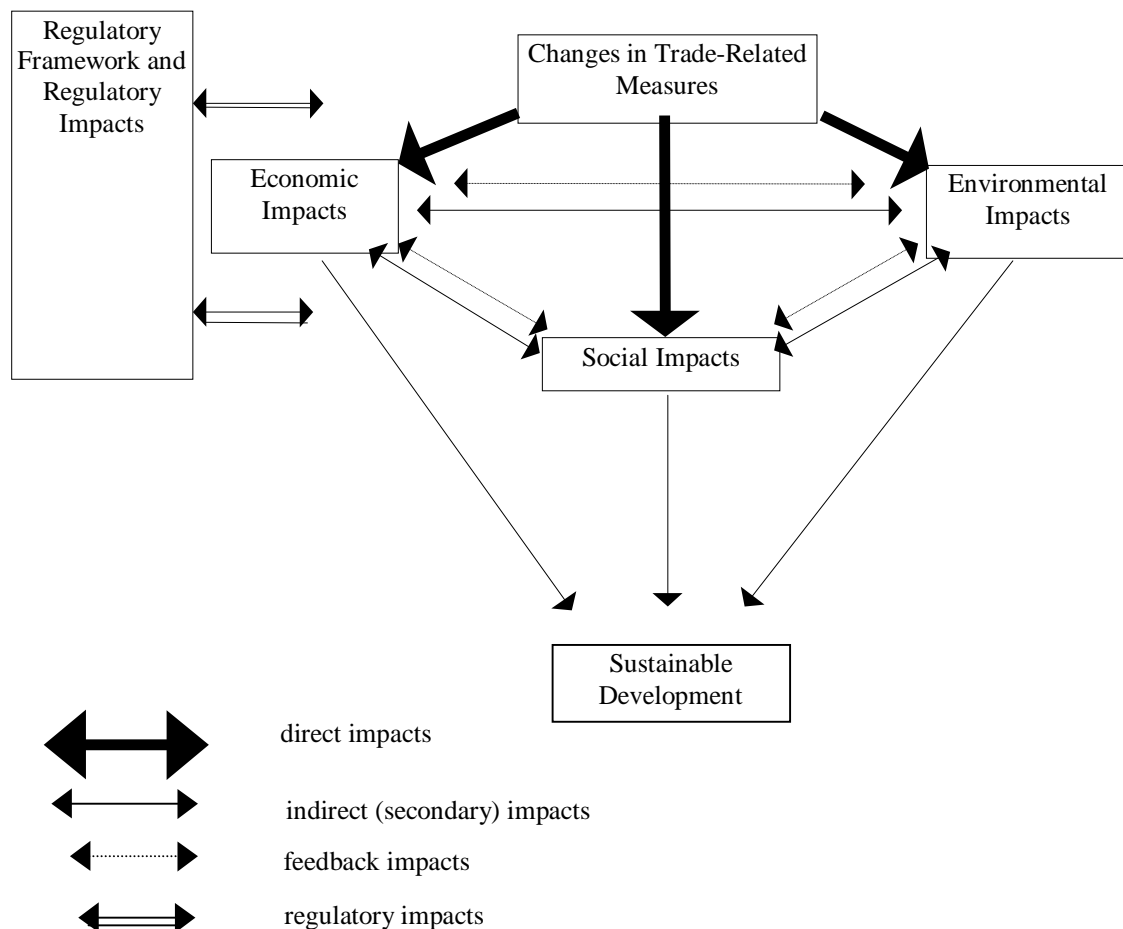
Regulatory Framework and Regulatory Impacts

Changes in Trade-Related Measures

Economic Impacts

Environmental Impacts

Social Impacts

Sustainable Development

direct impacts

indirect (secondary) impacts

feedback impacts

regulatory impacts